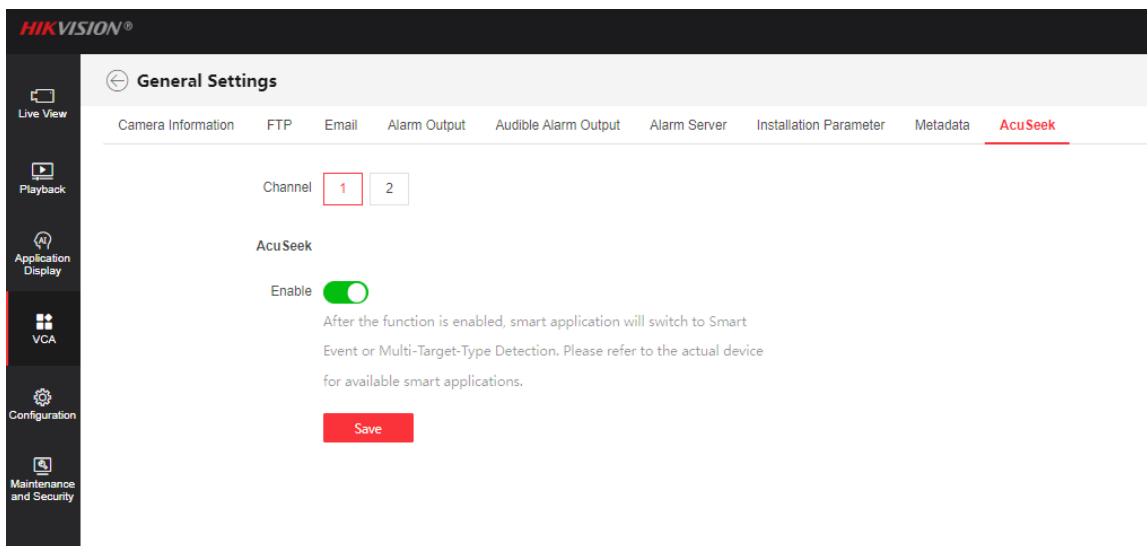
HIKVISION®

Live View

Playback

Application Display

VCA

Configuration

Maintenance and Security

General Settings

Camera Information FTP Email Alarm Output Audible Alarm Output Alarm Server Installation Parameter Metadata AcuSeek

Channel 1 2

AcuSeek

Enable

After the function is enabled, smart application will switch to Smart Event or Multi-Target-Type Detection. Please refer to the actual device for available smart applications.

Save